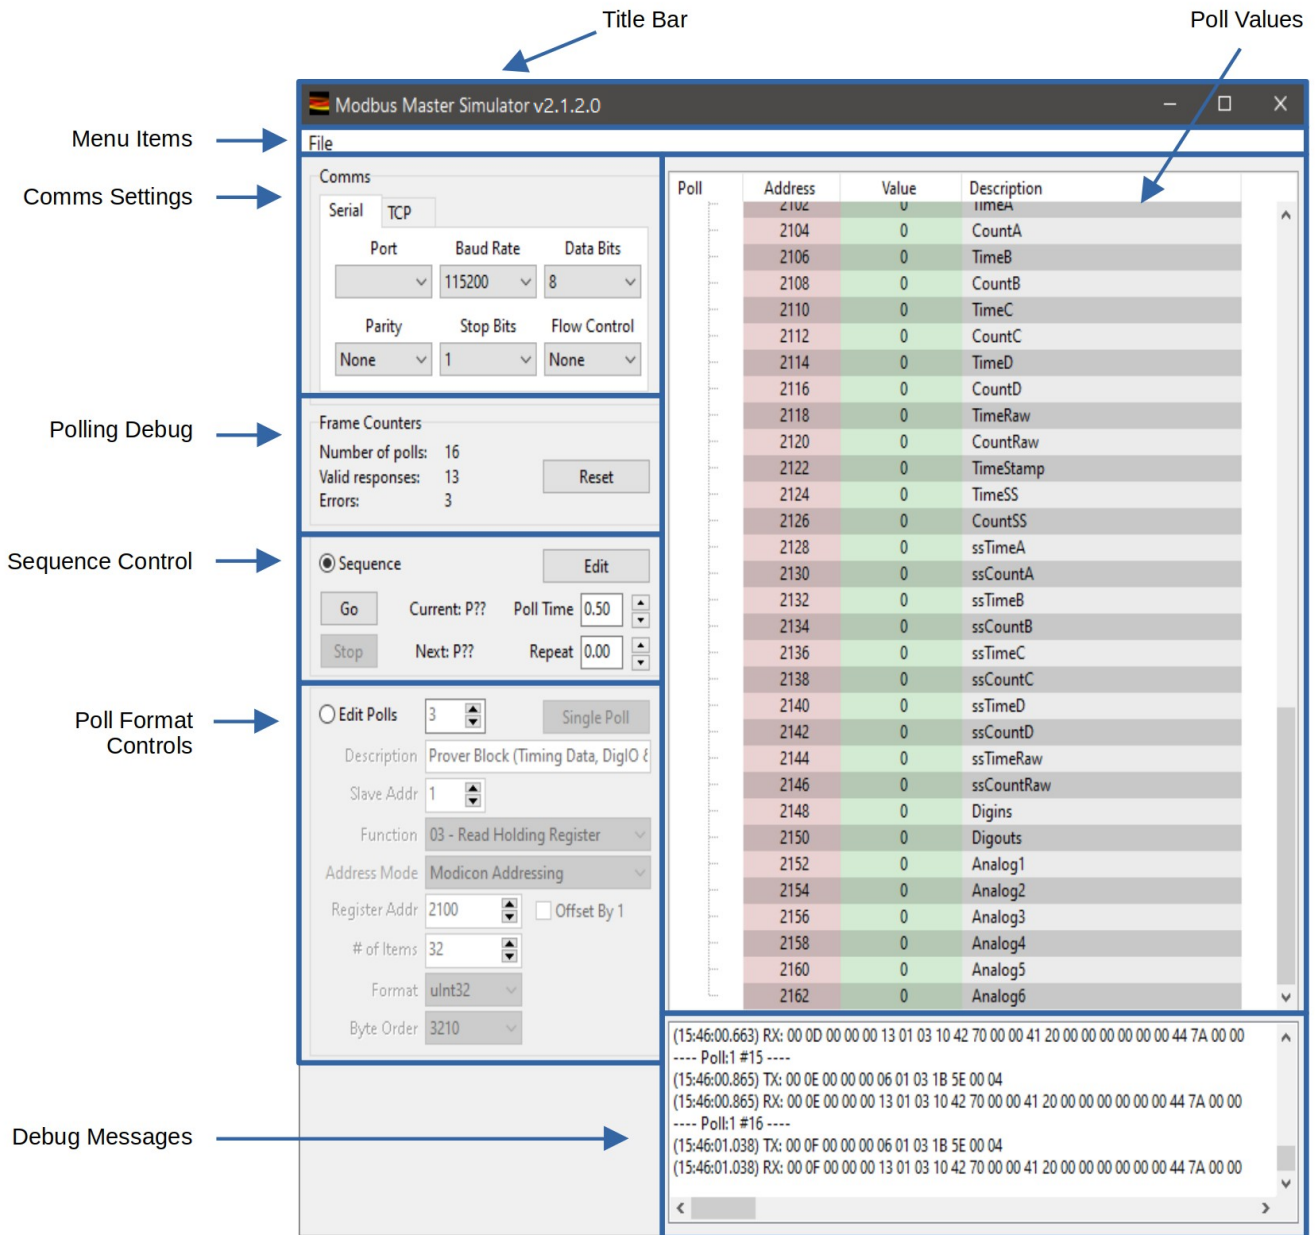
Title Bar

Poll Values

Modbus Master Simulator v2.1.2.0

Menu Items

File

Comms Settings

Comms

Serial TCP

Port Baud Rate Data Bits

115200 8

Parity Stop Bits Flow Control

None 1 None

Polling Debug

Frame Counters

Number of polls: 16
Valid responses: 13
Errors: 3

Reset

Sequence Control

Sequence Edit

Go Current: P?? Poll Time 0.50

Stop Next: P?? Repeat 0.00

Poll Format Controls

Edit Polls 3 Single Poll

Description Prover Block (Timing Data, DigIO &

Slave Addr 1

Function 03 - Read Holding Register

Address Mode Modicon Addressing

Register Addr 2100 Offset By 1

# of Items 32

Format uInt32

Byte Order 3210

| Poll | Address | Value | Description |
|---|---|---|---|
| | 2102 | 0 | TimeA |
| | 2104 | 0 | CountA |
| | 2106 | 0 | TimeB |
| | 2108 | 0 | CountB |
| | 2110 | 0 | TimeC |
| | 2112 | 0 | CountC |
| | 2114 | 0 | TimeD |
| | 2116 | 0 | CountD |
| | 2118 | 0 | TimeRaw |
| | 2120 | 0 | CountRaw |
| | 2122 | 0 | TimeStamp |
| | 2124 | 0 | TimeSS |
| | 2126 | 0 | CountSS |
| | 2128 | 0 | ssTimeA |
| | 2130 | 0 | ssCountA |
| | 2132 | 0 | ssTimeB |
| | 2134 | 0 | ssCountB |
| | 2136 | 0 | ssTimeC |
| | 2138 | 0 | ssCountC |
| | 2140 | 0 | ssTimeD |
| | 2142 | 0 | ssCountD |
| | 2144 | 0 | ssTimeRaw |
| | 2146 | 0 | ssCountRaw |
| | 2148 | 0 | Digins |
| | 2150 | 0 | Digouts |
| | 2152 | 0 | Analog1 |
| | 2154 | 0 | Analog2 |
| | 2156 | 0 | Analog3 |
| | 2158 | 0 | Analog4 |
| | 2160 | 0 | Analog5 |
| | 2162 | 0 | Analog6 |

Debug Messages

(15:46:00.663) RX: 00 0D 00 00 00 13 01 03 10 42 70 00 00 41 20 00 00 00 00 00 00 44 7A 00 00
---- Poll:1 #15 ----
(15:46:00.865) TX: 00 0E 00 00 00 06 01 03 1B 5E 00 04
(15:46:00.865) RX: 00 0E 00 00 00 13 01 03 10 42 70 00 00 41 20 00 00 00 00 00 00 44 7A 00 00
---- Poll:1 #16 ----
(15:46:01.038) TX: 00 0F 00 00 00 06 01 03 1B 5E 00 04
(15:46:01.038) RX: 00 0F 00 00 00 13 01 03 10 42 70 00 00 41 20 00 00 00 00 00 00 44 7A 00 00